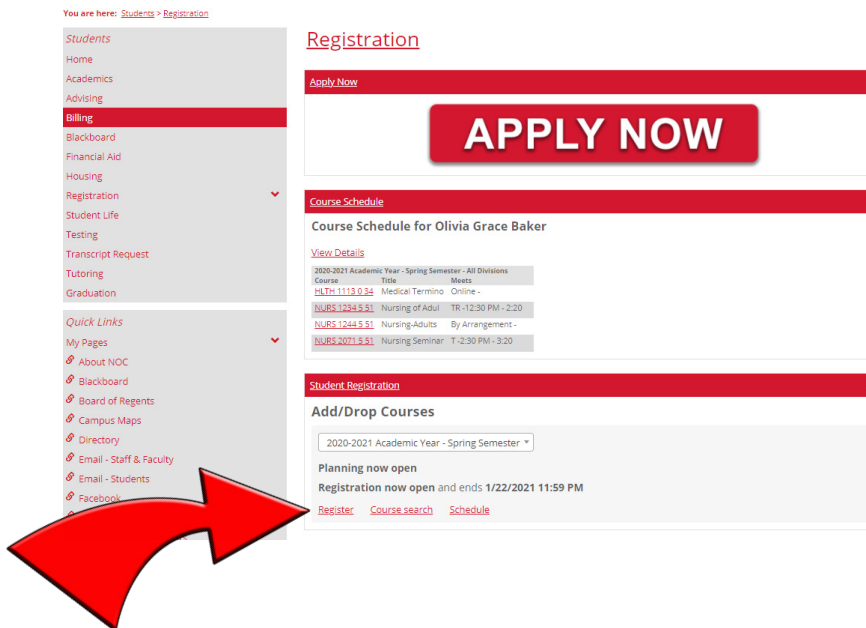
You are here: Students > Registration

Students
Home
Academics
Advising
Billing
Blackboard
Financial Aid
Housing
Registration
Student Life
Testing
Transcript Request
Tutoring
Graduation

Quick Links
My Pages
About NOC
Blackboard
Board of Regents
Campus Maps
Directory
Email - Staff & Faculty
Email - Students
Facebook

Registration

Apply Now

APPLY NOW

Course Schedule

Course Schedule for Olivia Grace Baker

View Details

2020-2021 Academic Year - Spring Semester - All Divisions

| Course | Title | Meets |
|---|---|---|
| HLTH 1113 0 34 | Medical Termino | Online - |
| NURS 1234 5 51 | Nursing of Adul | TR -12:30 PM - 2:20 |
| NURS 1244 5 51 | Nursing-Adults | By Arrangement - |
| NURS 2071 5 51 | Nursing Seminar | T -2:30 PM - 3:20 |

Student Registration

Add/Drop Courses

2020-2021 Academic Year - Spring Semester

Planning now open

Registration now open and ends 1/22/2021 11:59 PM

Register Course search Schedule